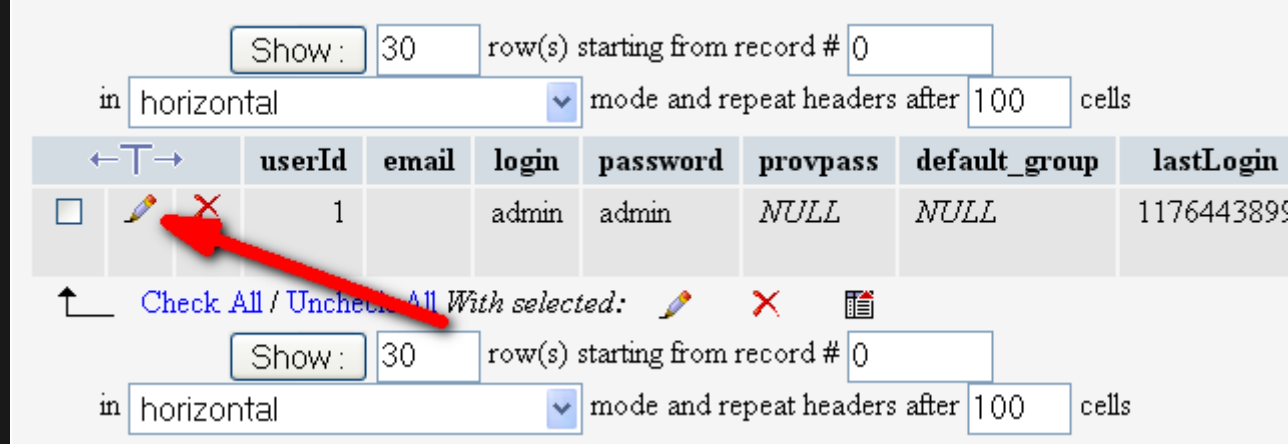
Show : 30 row(s) starting from record # 0

in horizontal mode and repeat headers after 100 cells

| ←T→ | | | userId | email | login | password | provpass | default_group | lastLogin |
|---|---|---|---|---|---|---|---|---|---|
| | | | 1 | | admin | admin | NULL | NULL | 117644389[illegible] |

Check All / Uncheck All With selected:

Show : 30 row(s) starting from record # 0

in horizontal mode and repeat headers after 100 cells